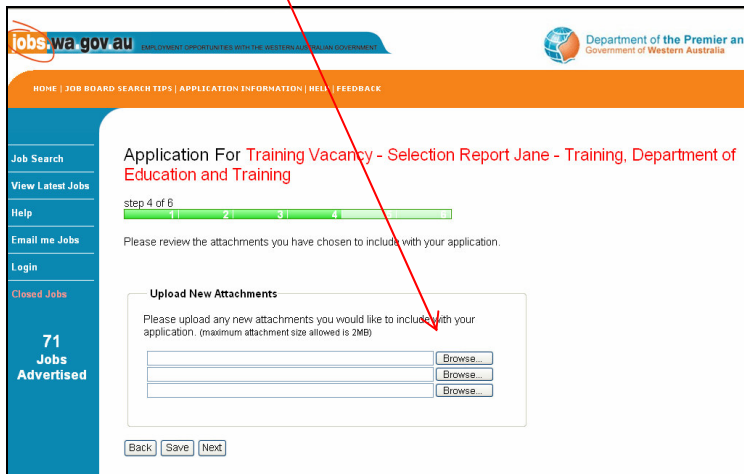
jobs.wa.gov.au EMPLOYMENT OPPORTUNITIES WITH THE WESTERN AUSTRALIAN GOVERNMENT

Department of the Premier an
Government of Western Australia

HOME | JOB BOARD SEARCH TIPS | APPLICATION INFORMATION | HELP | FEEDBACK

Job Search
View Latest Jobs
Help
Email me Jobs
Login
Closed Jobs

71
Jobs
Advertised

Application For Training Vacancy - Selection Report Jane - Training, Department of Education and Training

step 4 of 6
1 2 3 4 5 6

Please review the attachments you have chosen to include with your application.

Upload New Attachments

Please upload any new attachments you would like to include with your application. (maximum attachment size allowed is 2MB)

Browse...
Browse...
Browse...

Back Save Next